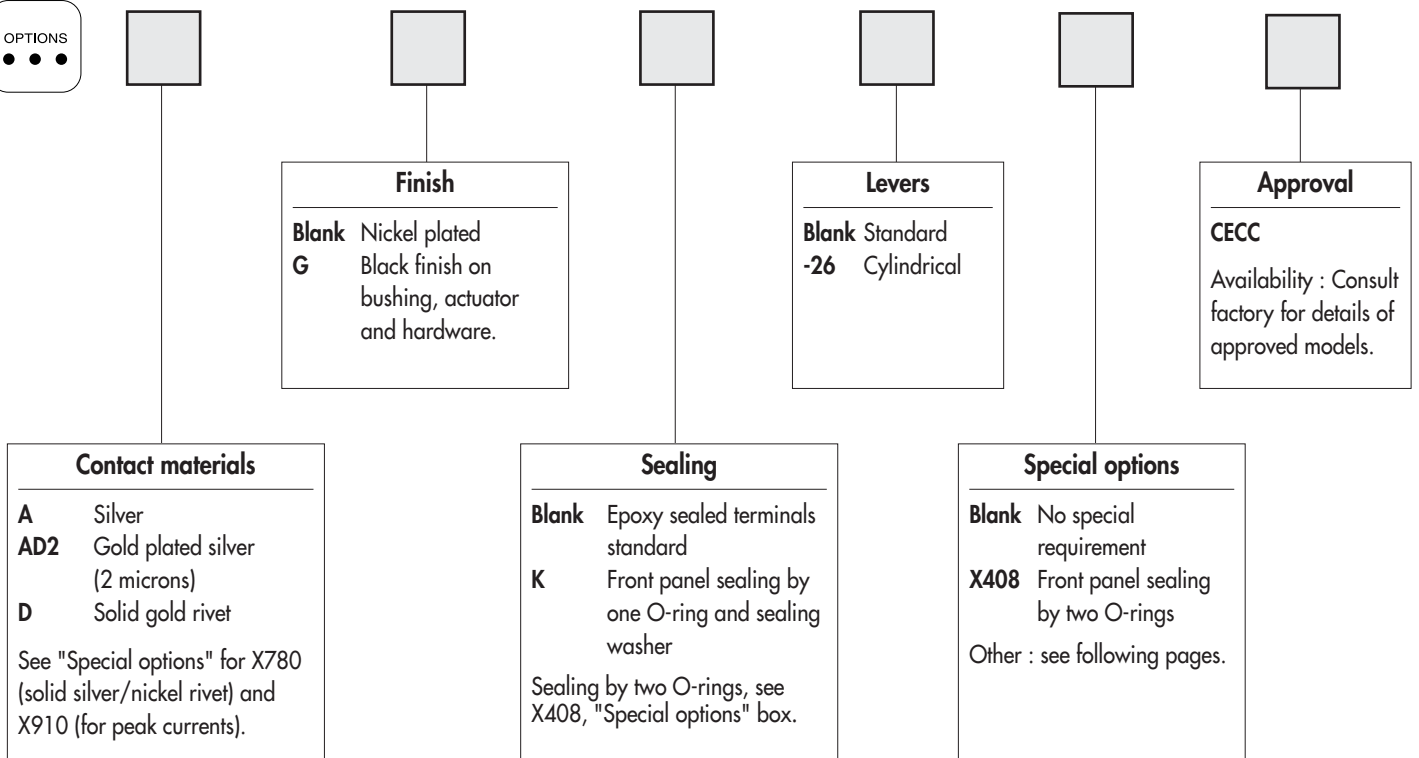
OPTIONS
• • •

Finish

Blank Nickel plated
G Black finish on bushing, actuator and hardware.

Levers

Blank Standard
-26 Cylindrical

Approval

CECC

Availability : Consult factory for details of approved models.

Contact materials

A Silver
AD2 Gold plated silver (2 microns)
D Solid gold rivet

See "Special options" for X780 (solid silver/nickel rivet) and X910 (for peak currents).

Sealing

Blank Epoxy sealed terminals standard
K Front panel sealing by one O-ring and sealing washer

Sealing by two O-rings, see X408, "Special options" box.

Special options

Blank No special requirement
X408 Front panel sealing by two O-rings

Other : see following pages.